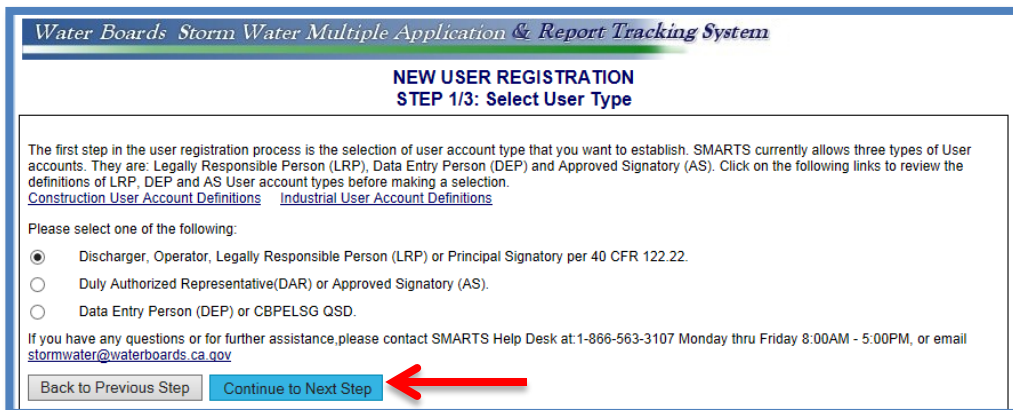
Water Boards Storm Water Multiple Application & Report Tracking System

NEW USER REGISTRATION
STEP 1/3: Select User Type

The first step in the user registration process is the selection of user account type that you want to establish. SMARTS currently allows three types of User accounts. They are: Legally Responsible Person (LRP), Data Entry Person (DEP) and Approved Signatory (AS). Click on the following links to review the definitions of LRP, DEP and AS User account types before making a selection.
Construction User Account Definitions Industrial User Account Definitions

Please select one of the following:

Discharger, Operator, Legally Responsible Person (LRP) or Principal Signatory per 40 CFR 122.22.

Duly Authorized Representative(DAR) or Approved Signatory (AS).

Data Entry Person (DEP) or CBPELSG QSD.

If you have any questions or for further assistance,please contact SMARTS Help Desk at:1-866-563-3107 Monday thru Friday 8:00AM - 5:00PM, or email stormwater@waterboards.ca.gov

Back to Previous Step Continue to Next Step